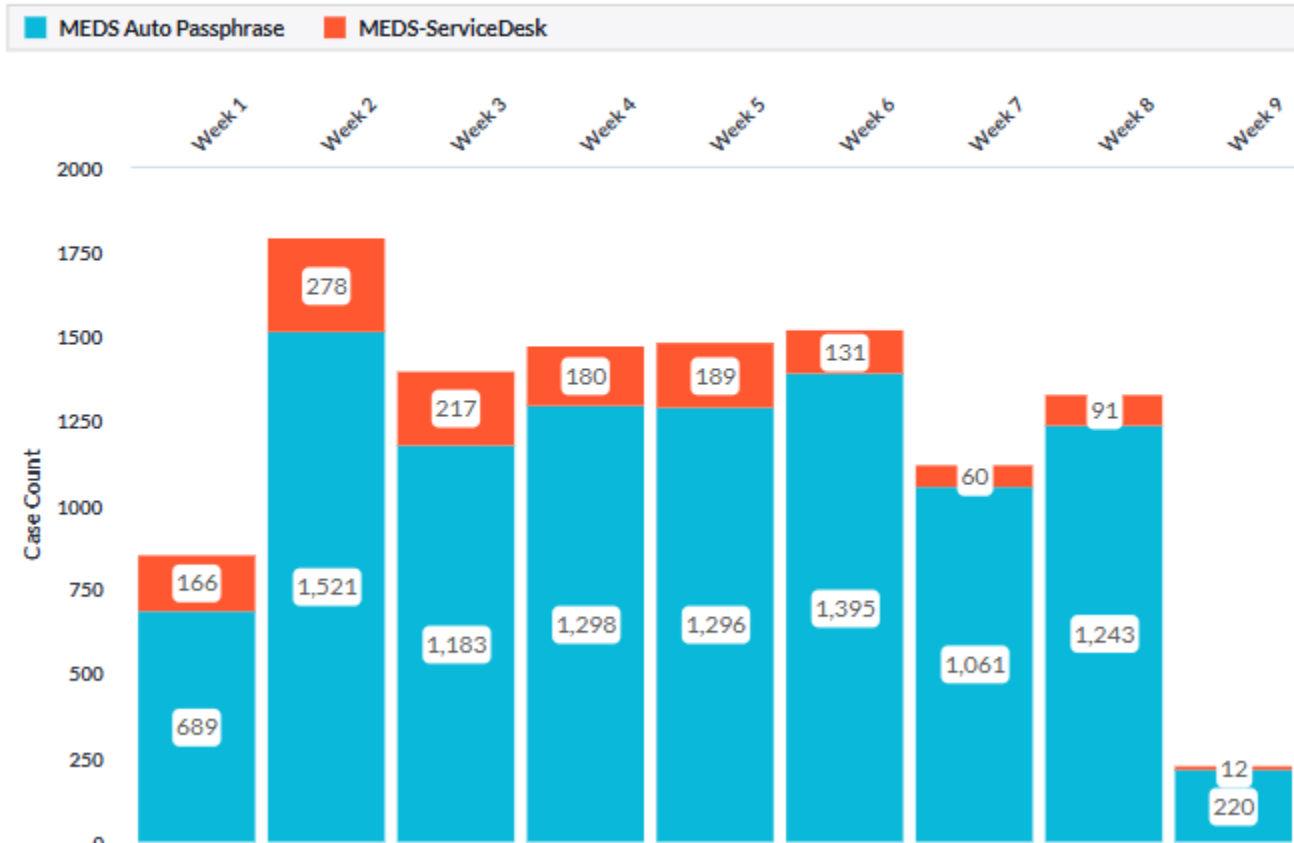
MEDS Auto Passphrase
MEDS-ServiceDesk

Week 1
Week 2
Week 3
Week 4
Week 5
Week 6
Week 7
Week 8
Week 9

Case Count

2000
1750
1500
1250
1000
750
500
250
0

166
689
278
1,521
217
1,183
180
1,298
189
1,296
131
1,395
60
1,061
91
1,243
12
220